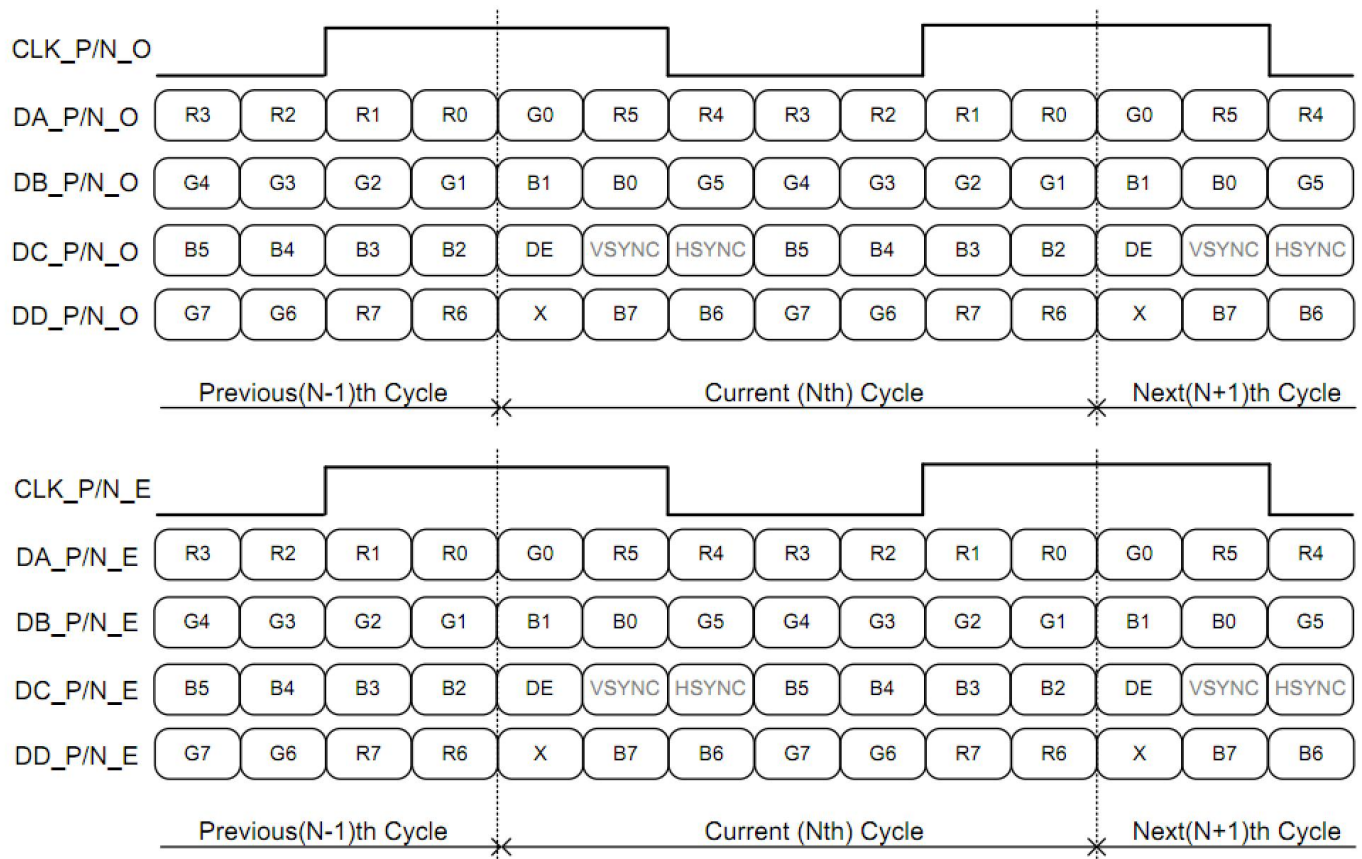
CLK_P/N_O

| DA_P/N_O | R3 | R2 | R1 | R0 | G0 | R5 | R4 | R3 | R2 | R1 | R0 | G0 | R5 | R4 |
|---|---|---|---|---|---|---|---|---|---|---|---|---|---|---|
| DB_P/N_O | G4 | G3 | G2 | G1 | B1 | B0 | G5 | G4 | G3 | G2 | G1 | B1 | B0 | G5 |
| DC_P/N_O | B5 | B4 | B3 | B2 | DE | VSYNC | HSYNC | B5 | B4 | B3 | B2 | DE | VSYNC | HSYNC |
| DD_P/N_O | G7 | G6 | R7 | R6 | X | B7 | B6 | G7 | G6 | R7 | R6 | X | B7 | B6 |

Previous(N-1)th Cycle
Current (Nth) Cycle
Next(N+1)th Cycle

CLK_P/N_E

| DA_P/N_E | R3 | R2 | R1 | R0 | G0 | R5 | R4 | R3 | R2 | R1 | R0 | G0 | R5 | R4 |
|---|---|---|---|---|---|---|---|---|---|---|---|---|---|---|
| DB_P/N_E | G4 | G3 | G2 | G1 | B1 | B0 | G5 | G4 | G3 | G2 | G1 | B1 | B0 | G5 |
| DC_P/N_E | B5 | B4 | B3 | B2 | DE | VSYNC | HSYNC | B5 | B4 | B3 | B2 | DE | VSYNC | HSYNC |
| DD_P/N_E | G7 | G6 | R7 | R6 | X | B7 | B6 | G7 | G6 | R7 | R6 | X | B7 | B6 |

Previous(N-1)th Cycle
Current (Nth) Cycle
Next(N+1)th Cycle